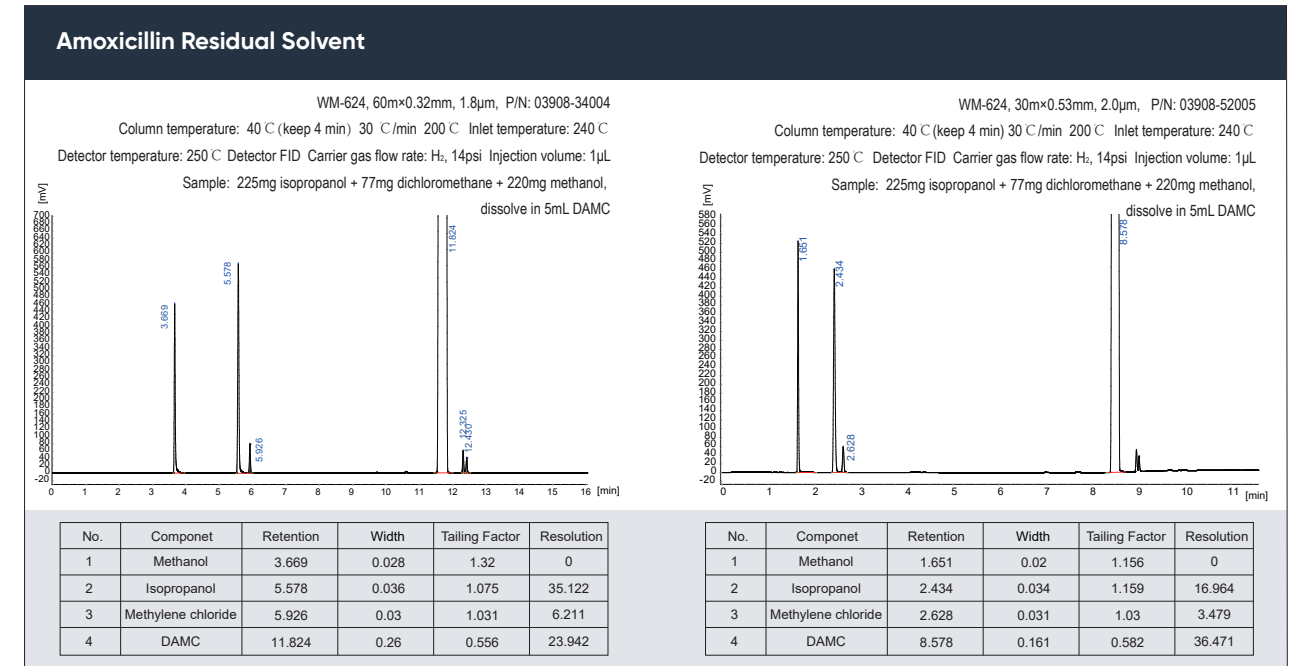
Amoxicillin Residual Solvent

WM-624, 60m×0.32mm, 1.8μm, P/N: 03908-34004

Column temperature: 40 ℃(keep 4 min) 30 ℃/min 200 ℃ Inlet temperature: 240 ℃

Detector temperature: 250 ℃ Detector FID Carrier gas flow rate: $H_2$, 14psi Injection volume: 1μL

Sample: 225mg isopropanol + 77mg dichloromethane + 220mg methanol, dissolve in 5mL DAMC

[mV]

700 680 660 640 620 600 580 560 540 520 500 480 460 440 420 400 380 360 340 320 300 280 260 240 220 200 180 160 140 120 100 80 60 40 20 0 -20

3.669 5.578 5.926 11.824 12.325 12.430

0 1 2 3 4 5 6 7 8 9 10 11 12 13 14 15 16 [min]

WM-624, 30m×0.53mm, 2.0μm, P/N: 03908-52005

Column temperature: 40 ℃(keep 4 min) 30 ℃/min 200 ℃ Inlet temperature: 240 ℃

Detector temperature: 250 ℃ Detector FID Carrier gas flow rate: $H_2$, 14psi Injection volume: 1μL

Sample: 225mg isopropanol + 77mg dichloromethane + 220mg methanol, dissolve in 5mL DAMC

[mV]

580 560 540 520 500 480 460 440 420 400 380 360 340 320 300 280 260 240 220 200 180 160 140 120 100 80 60 40 20 0 -20

1.651 2.434 2.628 8.578

0 1 2 3 4 5 6 7 8 9 10 11 [min]

| No. | Componet | Retention | Width | Tailing Factor | Resolution |
|---|---|---|---|---|---|
| 1 | Methanol | 3.669 | 0.028 | 1.32 | 0 |
| 2 | Isopropanol | 5.578 | 0.036 | 1.075 | 35.122 |
| 3 | Methylene chloride | 5.926 | 0.03 | 1.031 | 6.211 |
| 4 | DAMC | 11.824 | 0.26 | 0.556 | 23.942 |

| No. | Componet | Retention | Width | Tailing Factor | Resolution |
|---|---|---|---|---|---|
| 1 | Methanol | 1.651 | 0.02 | 1.156 | 0 |
| 2 | Isopropanol | 2.434 | 0.034 | 1.159 | 16.964 |
| 3 | Methylene chloride | 2.628 | 0.031 | 1.03 | 3.479 |
| 4 | DAMC | 8.578 | 0.161 | 0.582 | 36.471 |